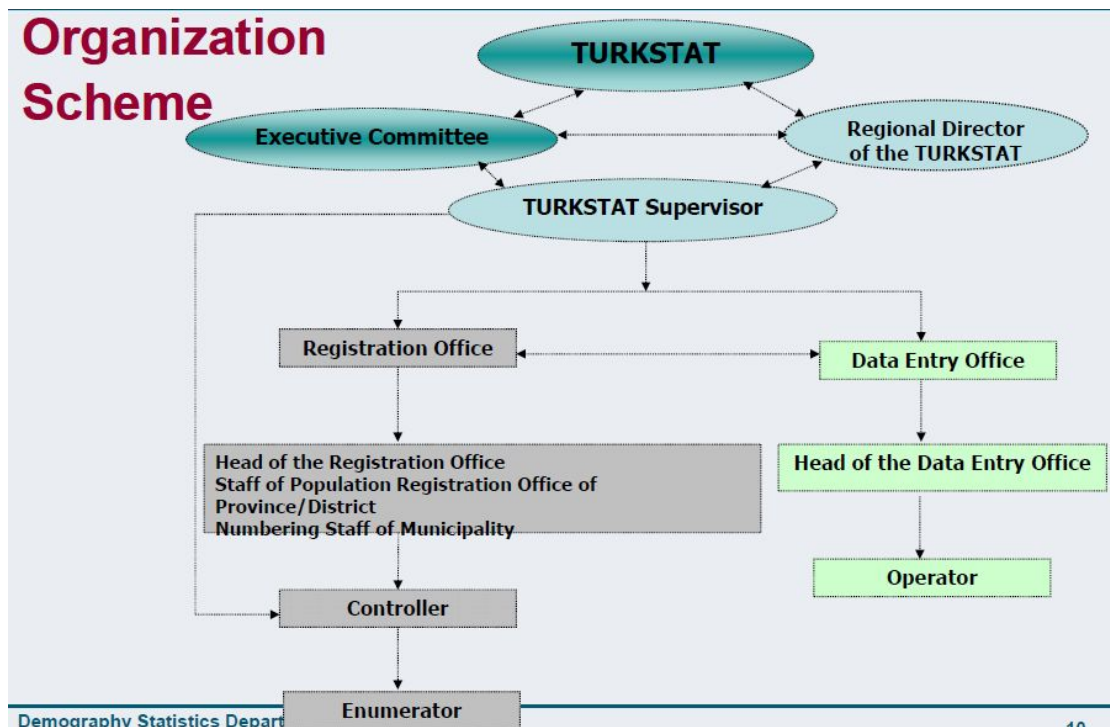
Organization Scheme

TURKSTAT

Executive Committee

Regional Director of the TURKSTAT

TURKSTAT Supervisor

Registration Office

Data Entry Office

Head of the Registration Office
Staff of Population Registration Office of Province/District
Numbering Staff of Municipality

Head of the Data Entry Office

Operator

Controller

Enumerator

Demography Statistics Depart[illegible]

10